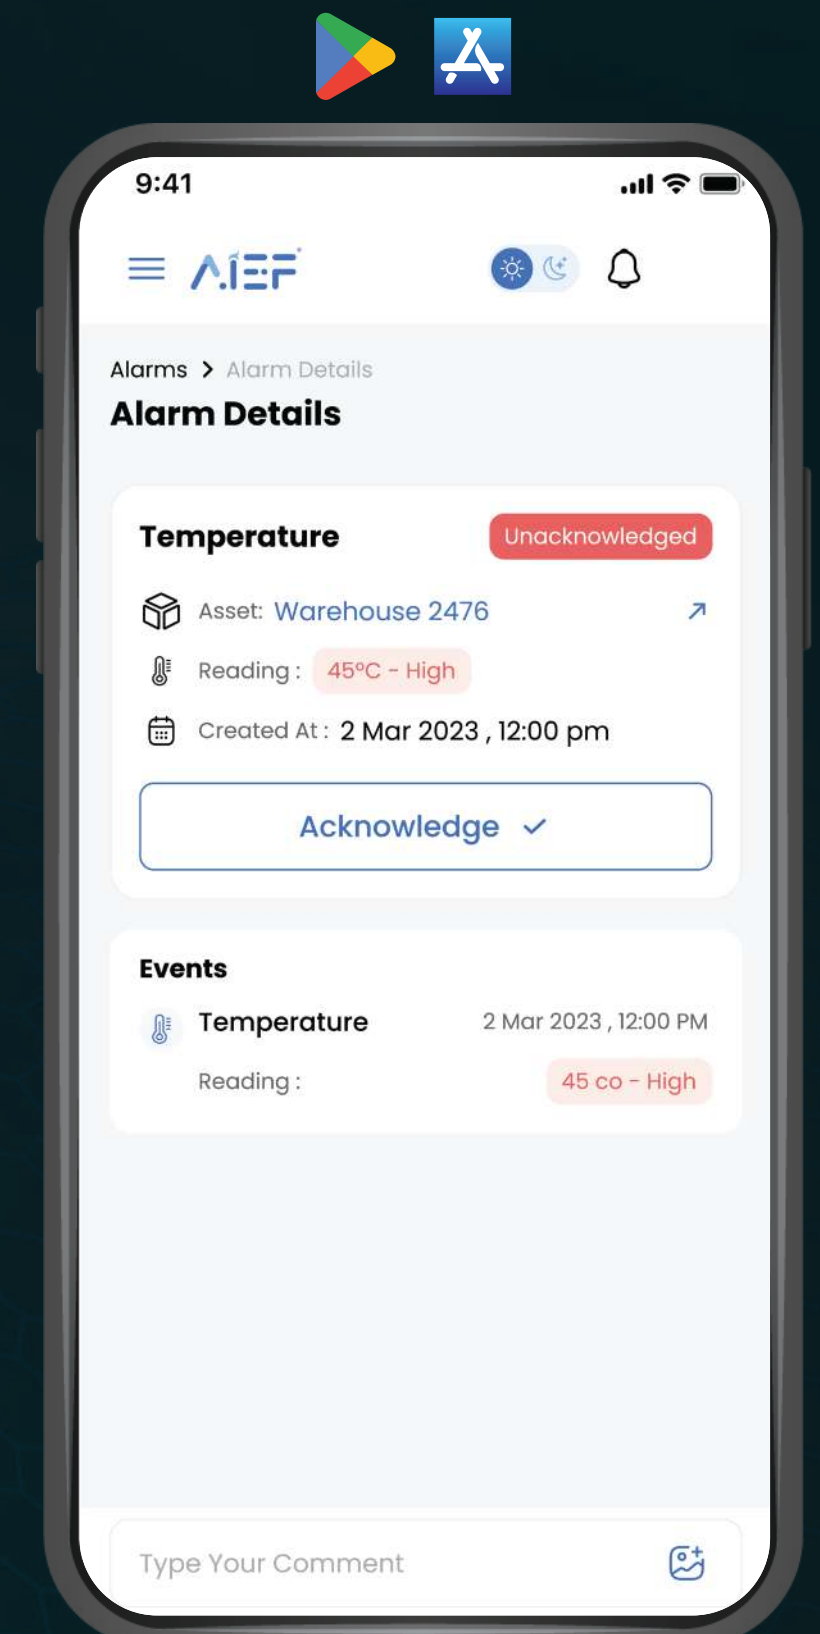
9:41

AIEF

Alarms > Alarm Details

Alarm Details

Temperature

Unacknowledged

Asset: Warehouse 2476

Reading : 45°C - High

Created At : 2 Mar 2023 , 12:00 pm

Acknowledge

Events

Temperature

2 Mar 2023 , 12:00 PM

Reading :

45 co - High

Type Your Comment